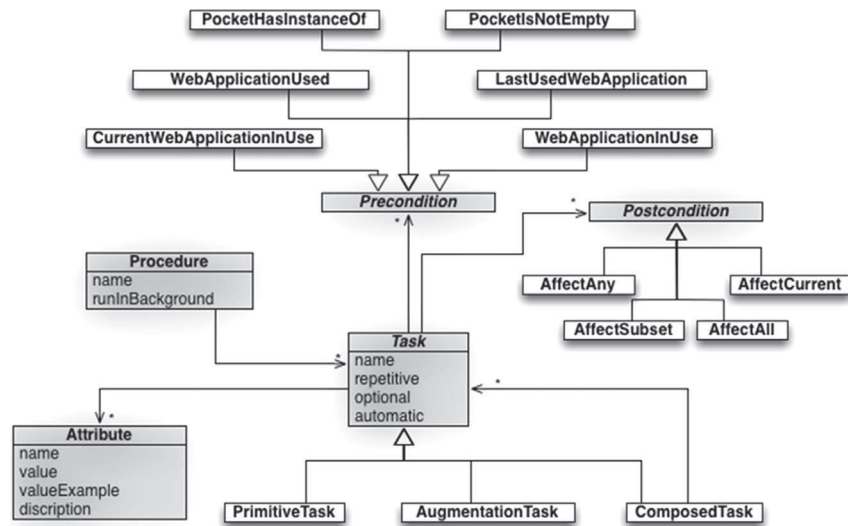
PocketHasInstanceOf

PocketIsNotEmpty

WebApplicationUsed

LastUsedWebApplication

CurrentWebApplicationInUse

WebApplicationInUse

Precondition

*

*

Postcondition

Procedure
name
runInBackground

AffectAny

AffectCurrent

AffectSubset

AffectAll

*

Task
name
repetitive
optional
automatic

*

*

Attribute
name
value
valueExample
discription

PrimitiveTask

AugmentationTask

ComposedTask